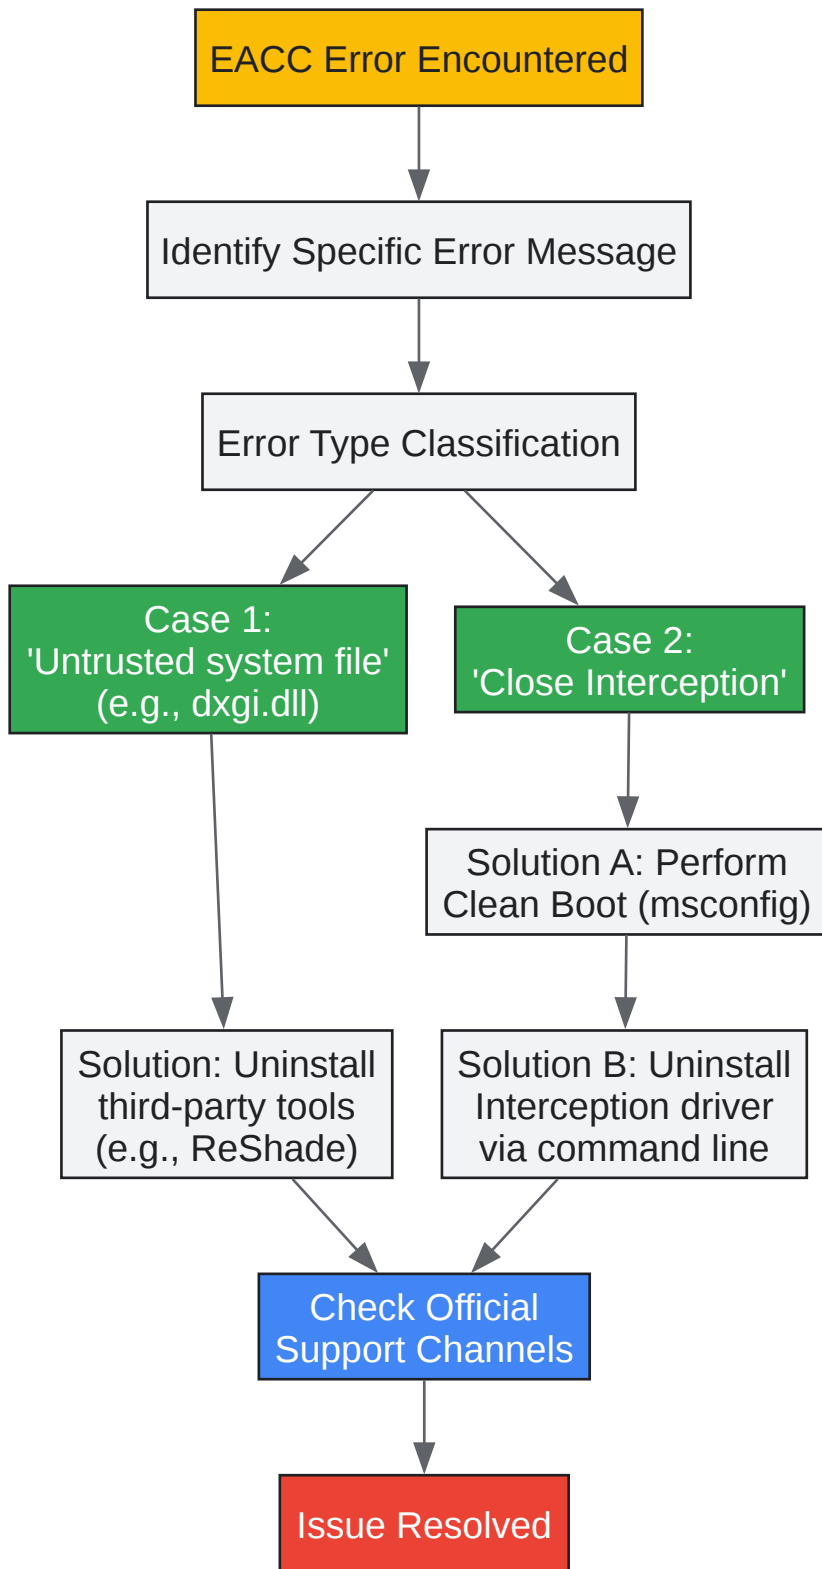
EACC Error Encountered

Identify Specific Error Message

Error Type Classification

Case 1: 'Untrusted system file' (e.g., dxgi.dll)

Case 2: 'Close Interception'

Solution A: Perform Clean Boot (msconfig)

Solution: Uninstall third-party tools (e.g., ReShade)

Solution B: Uninstall Interception driver via command line

Check Official Support Channels

Issue Resolved